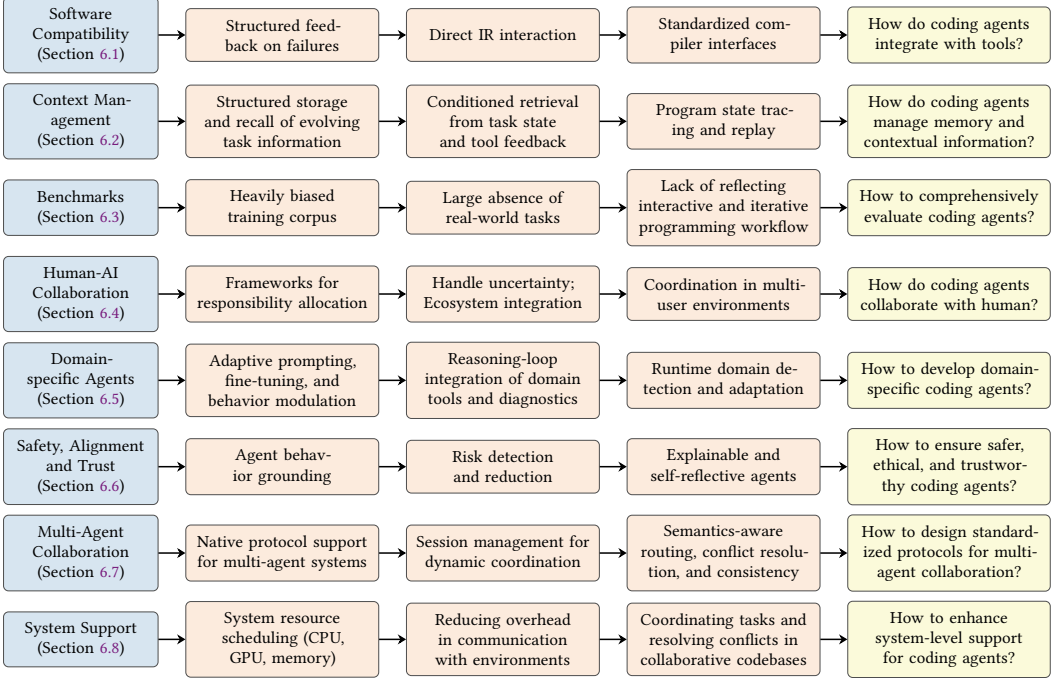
Software Compatibility (Section 6.1)

Structured feedback on failures

Direct IR interaction

Standardized compiler interfaces

How do coding agents integrate with tools?

Context Management (Section 6.2)

Structured storage and recall of evolving task information

Conditioned retrieval from task state and tool feedback

Program state tracing and replay

How do coding agents manage memory and contextual information?

Benchmarks (Section 6.3)

Heavily biased training corpus

Large absence of real-world tasks

Lack of reflecting interactive and iterative programming workflow

How to comprehensively evaluate coding agents?

Human-AI Collaboration (Section 6.4)

Frameworks for responsibility allocation

Handle uncertainty; Ecosystem integration

Coordination in multiuser environments

How do coding agents collaborate with human?

Domain-specific Agents (Section 6.5)

Adaptive prompting, fine-tuning, and behavior modulation

Reasoning-loop integration of domain tools and diagnostics

Runtime domain detection and adaptation

How to develop domain-specific coding agents?

Safety, Alignment and Trust (Section 6.6)

Agent behavior grounding

Risk detection and reduction

Explainable and self-reflective agents

How to ensure safer, ethical, and trustworthy coding agents?

Multi-Agent Collaboration (Section 6.7)

Native protocol support for multi-agent systems

Session management for dynamic coordination

Semantics-aware routing, conflict resolution, and consistency

How to design standardized protocols for multi-agent collaboration?

System Support (Section 6.8)

System resource scheduling (CPU, GPU, memory)

Reducing overhead in communication with environments

Coordinating tasks and resolving conflicts in collaborative codebases

How to enhance system-level support for coding agents?